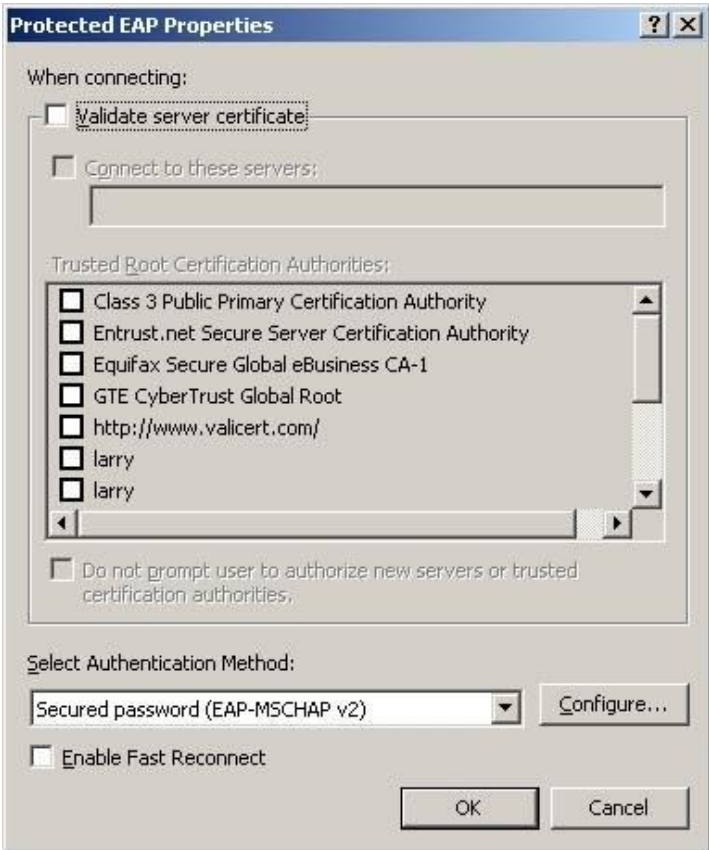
Protected EAP Properties
? X

When connecting:

Validate server certificate

Connect to these servers:

Trusted Root Certification Authorities:

Class 3 Public Primary Certification Authority
Entrust.net Secure Server Certification Authority
Equifax Secure Global eBusiness CA-1
GTE CyberTrust Global Root
http://www.valicert.com/
larry
larry

Do not prompt user to authorize new servers or trusted certification authorities.

Select Authentication Method:

Secured password (EAP-MSCHAP v2)
Configure...

Enable Fast Reconnect

OK
Cancel